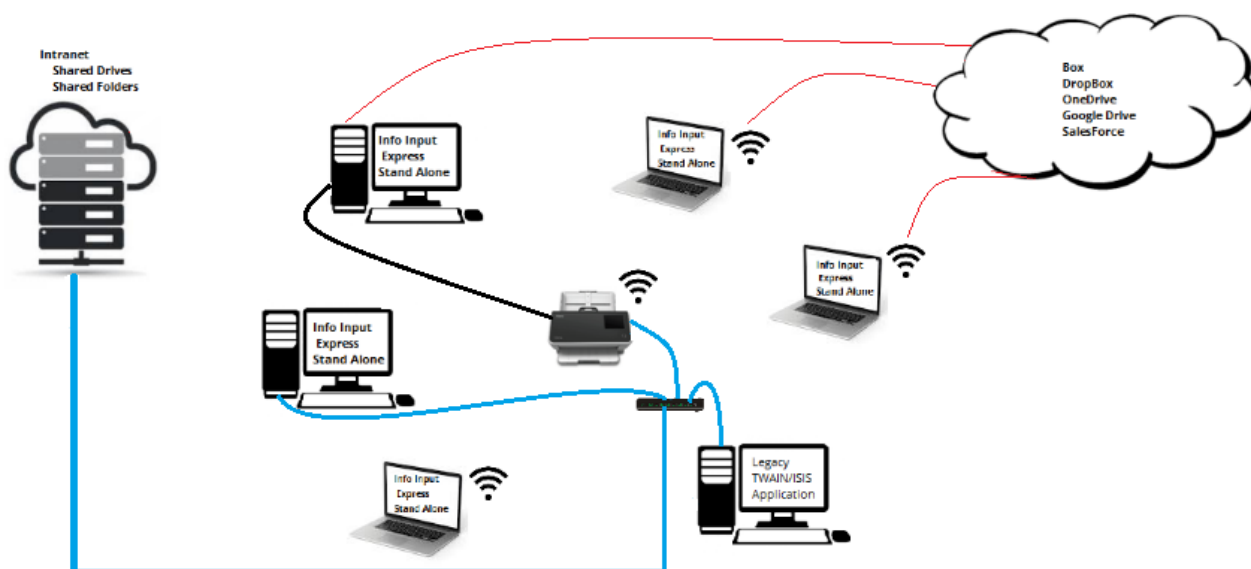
Intranet
Shared Drives
Shared Folders

Info Input
Express
Stand Alone

Info Input
Express
Stand Alone

Box
DropBox
OneDrive
Google Drive
SalesForce

Info Input
Express
Stand Alone

Info Input
Express
Stand Alone

Info Input
Express
Stand Alone

Legacy
TWAIN/ISIS
Application